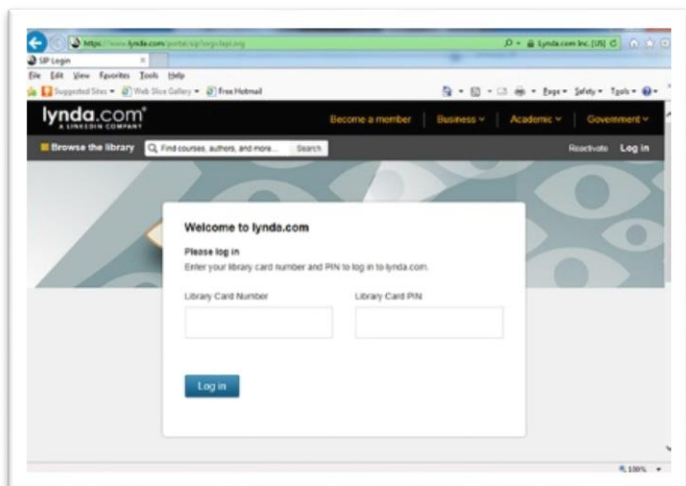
https://www.lynda.com/portal/sip/login?org

Lynda.com Inc. [US]

SIP Login

File Edit View Favorites Tools Help

Suggested Sites ▾ Web Slice Gallery ▾ Free Hotmail

Page ▾ Safety ▾ Tools ▾

lynda.com®
A LINKEDIN COMPANY

Become a member Business ▾ Academic ▾ Government ▾

Browse the library Find courses, authors, and more... Search

Reactivate Log in

Welcome to lynda.com

Please log in

Enter your library card number and PIN to log in to lynda.com.

Library Card Number

Library Card PIN

Log in

100%